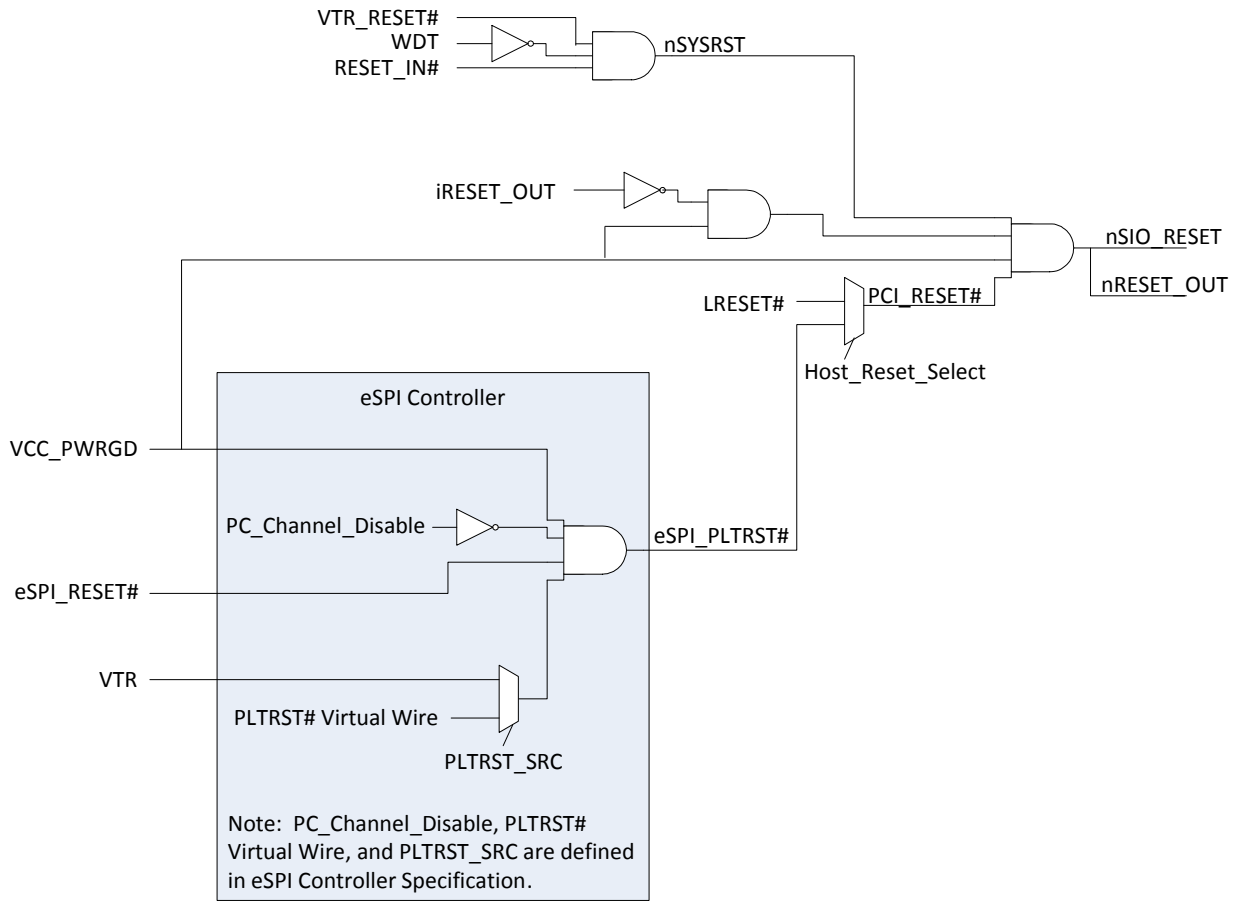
VTR_RESET#
WDT
RESET_IN#
nSYSRST
iRESET_OUT
nSIO_RESET
nRESET_OUT
LRESET#
PCI_RESET#
Host_Reset_Select
eSPI Controller
VCC_PWRGD
PC_Channel_Disable
eSPI_PLTRST#
eSPI_RESET#
VTR
PLTRST# Virtual Wire
PLTRST_SRC

Note: PC_Channel_Disable, PLTRST# Virtual Wire, and PLTRST_SRC are defined in eSPI Controller Specification.